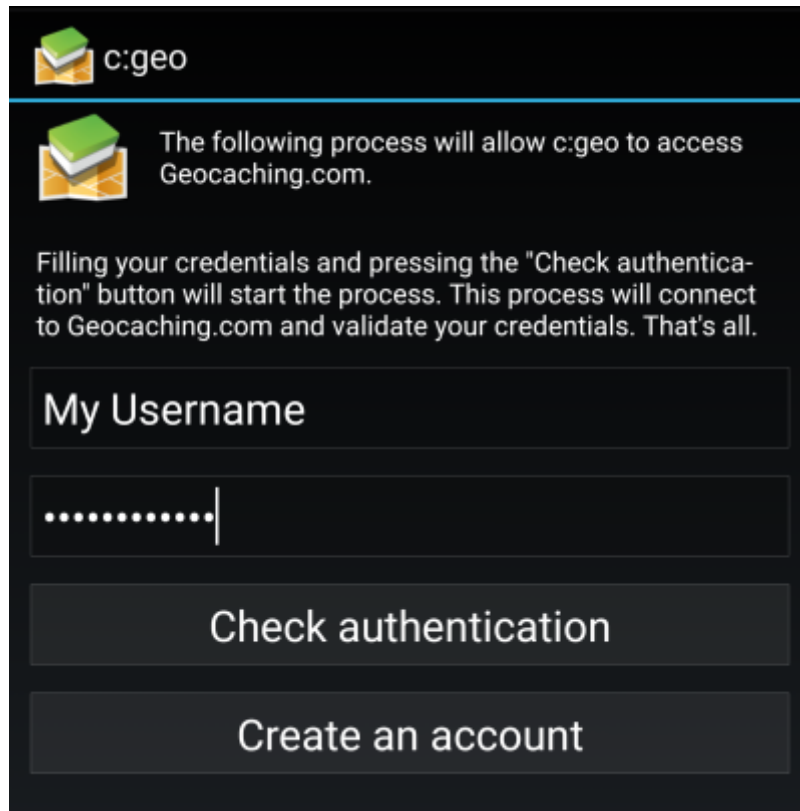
c:geo

The following process will allow c:geo to access Geocaching.com.

Filling your credentials and pressing the "Check authentication" button will start the process. This process will connect to Geocaching.com and validate your credentials. That's all.

My Username

••••••••••••

Check authentication

Create an account